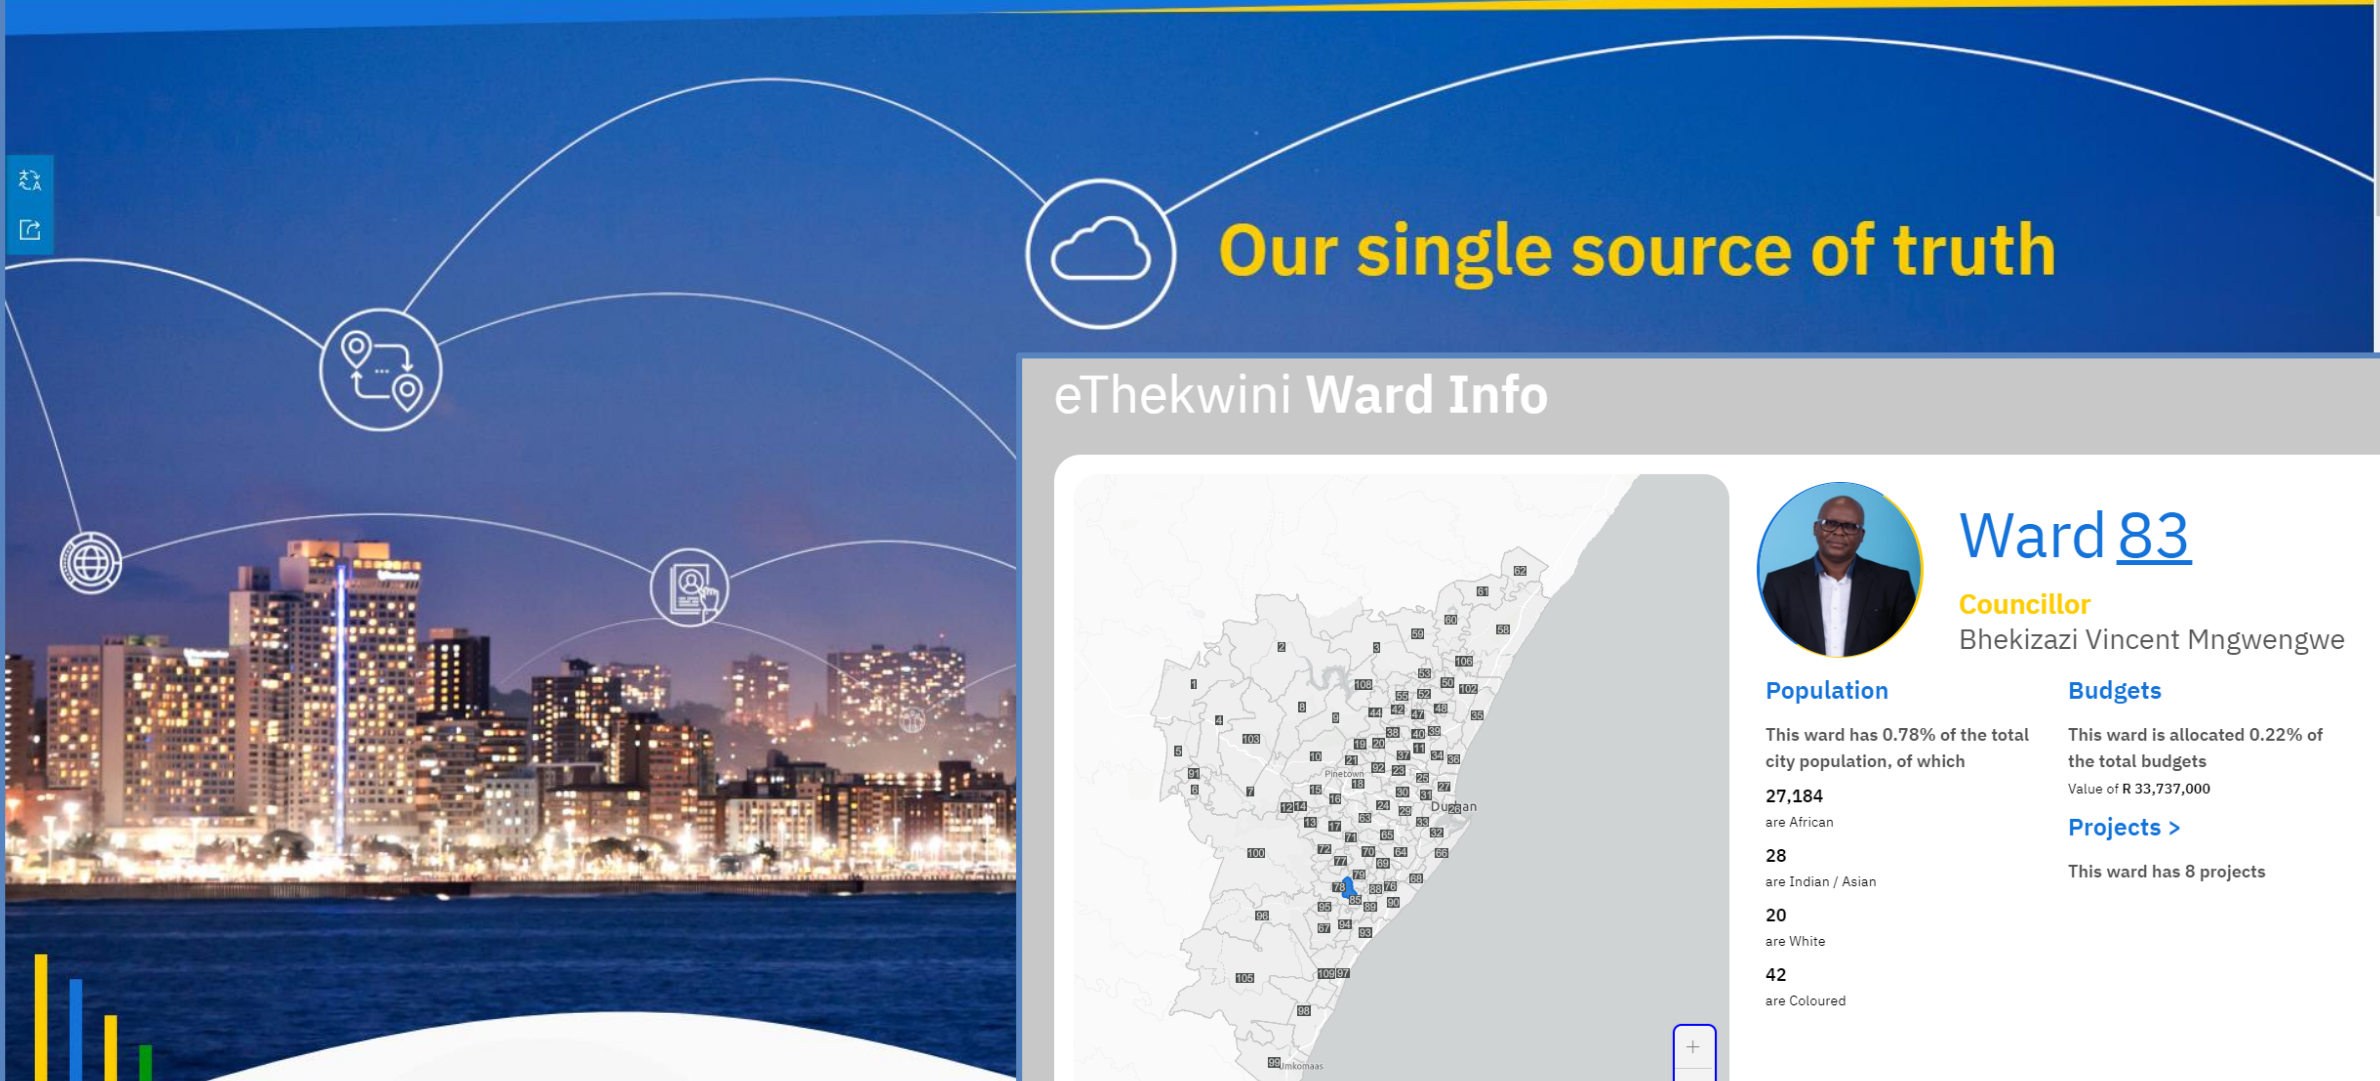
Our single source of truth

eThekwini Ward Info

Ward 83

Councillor
Bhekizazi Vincent Mngwengwe

Population

This ward has 0.78% of the total city population, of which

27,184
are African

28
are Indian / Asian

20
are White

42
are Coloured

Budgets

This ward is allocated 0.22% of the total budgets
Value of R 33,737,000

Projects >

This ward has 8 projects

Pinetown
Durban
Umkomaas
+